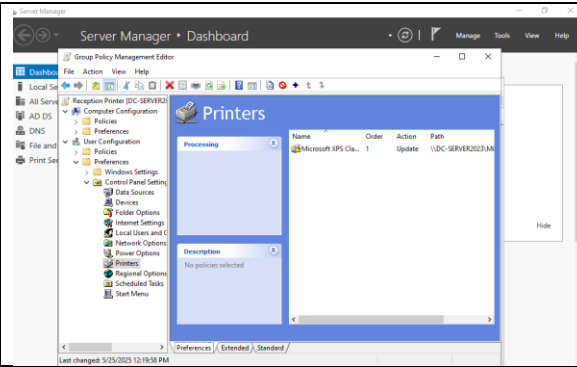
Server Manager

Server Manager • Dashboard

Manage Tools View Help

Dashbo
Local Se
All Serv
AD DS
DNS
File and
Print Se

Group Policy Management Editor

File Action View Help

Reception Printer [DC-SERVER20
Computer Configuration
Policies
Preferences
User Configuration
Policies
Preferences
Windows Settings
Control Panel Setting
Data Sources
Devices
Folder Options
Internet Settings
Local Users and G
Network Options
Power Options
Printers
Regional Options
Scheduled Tasks
Start Menu

Printers

Processing

Description
No policies selected

| Name | Order | Action | Path |
|---|---|---|---|
| Microsoft XPS Cla... | 1 | Update | \\DC-SERVER2023\M |

Preferences Extended Standard

Last changed: 5/25/2025 12:19:58 PM

Hide